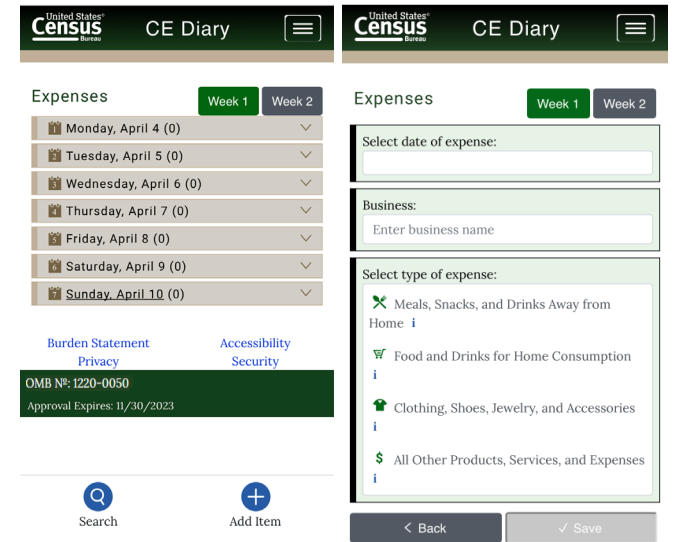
United States® Census Bureau CE Diary

Expenses

Week 1 Week 2

1 Monday, April 4 (0)

2 Tuesday, April 5 (0)

3 Wednesday, April 6 (0)

4 Thursday, April 7 (0)

5 Friday, April 8 (0)

6 Saturday, April 9 (0)

7 Sunday, April 10 (0)

Burden Statement
Privacy

Accessibility
Security

OMB №: 1220-0050

Approval Expires: 11/30/2023

Search

Add Item

United States® Census Bureau CE Diary

Expenses

Week 1 Week 2

Select date of expense:

Business:

Enter business name

Select type of expense:

Meals, Snacks, and Drinks Away from Home i

Food and Drinks for Home Consumption i

Clothing, Shoes, Jewelry, and Accessories i

All Other Products, Services, and Expenses i

< Back

✓ Save